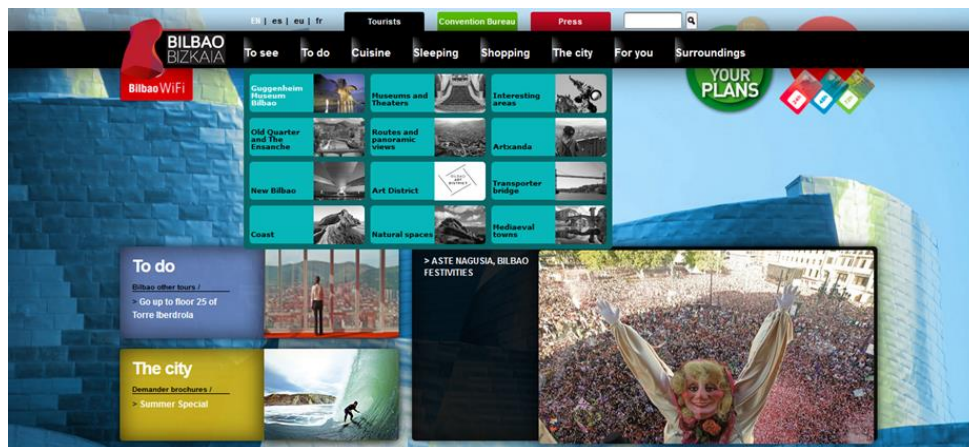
en | es | eu | fr

Tourists

Convention Bureau

Press

BILBAO BIZKAIA

Bilbao WiFi

To see

To do

Cuisine

Sleeping

Shopping

The city

For you

Surroundings

YOUR PLANS

Guggenheim Museum Bilbao

Museums and Theaters

Interesting areas

Old Quarter and The Ensanche

Routes and panoramic views

Artxanda

New Bilbao

Art District

Transporter bridge

Coast

Natural spaces

Mediaeval towns

To do

Bilbao other tours /

> Go up to floor 25 of Torre Iberdrola

The city

Demander brochures /

> Summer Special

> ASTE NAGUSIA, BILBAO FESTIVITIES